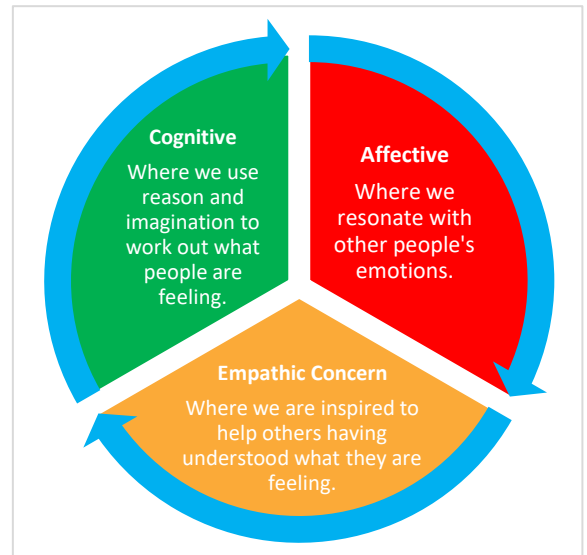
Cognitive

Where we use reason and imagination to work out what people are feeling.

Affective

Where we resonate with other people's emotions.

Empathic Concern

Where we are inspired to help others having understood what they are feeling.